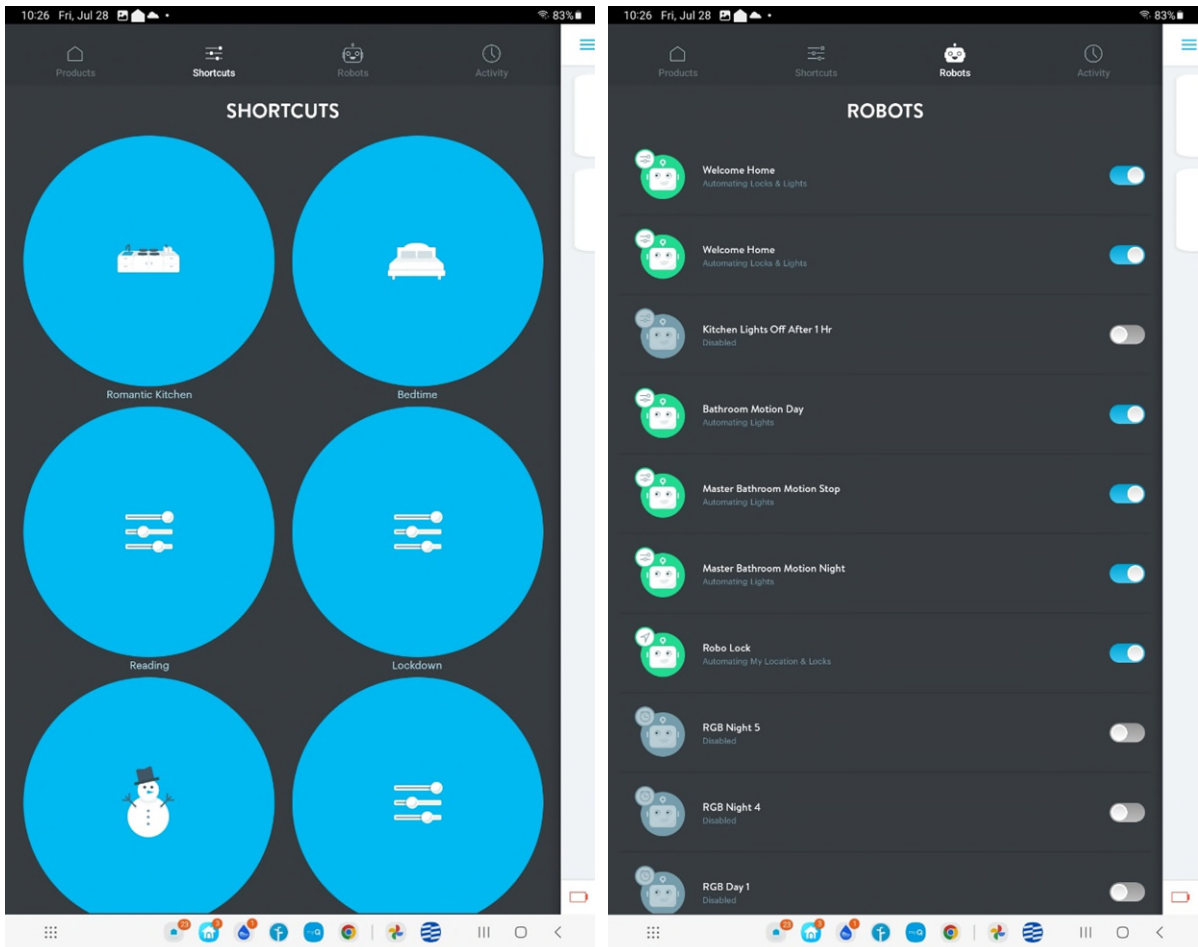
10:26 Fri, Jul 28 83%

Products Shortcuts Robots Activity

SHORTCUTS

Romantic Kitchen

Bedtime

Reading

Lockdown

10:26 Fri, Jul 28 83%

Products Shortcuts Robots Activity

ROBOTS

Welcome Home
Automating Locks & Lights

Welcome Home
Automating Locks & Lights

Kitchen Lights Off After 1 Hr
Disabled

Bathroom Motion Day
Automating Lights

Master Bathroom Motion Stop
Automating Lights

Master Bathroom Motion Night
Automating Lights

Robo Lock
Automating My Location & Locks

RGB Night 5
Disabled

RGB Night 4
Disabled

RGB Day 1
Disabled